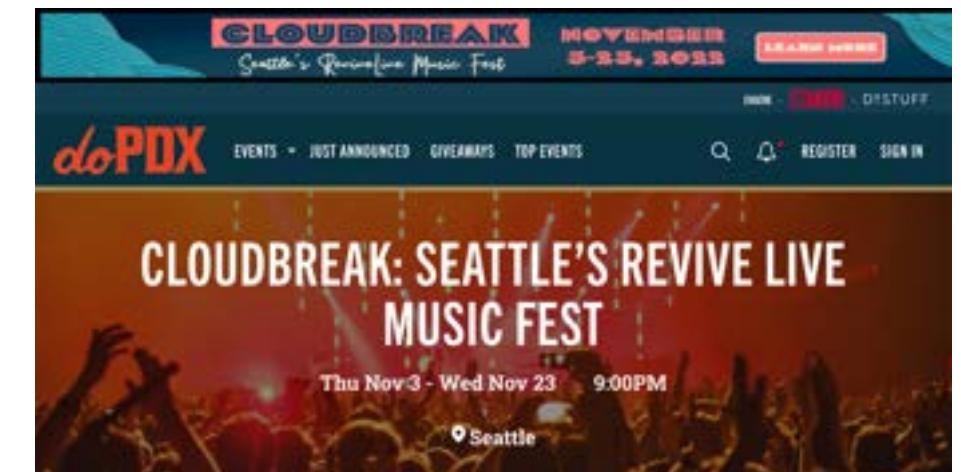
CLOUDBREAK
Seattle's ReviveLive Music Fest
NOVEMBER 3-23, 2022
LEARN MORE

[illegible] DOSTUFF

doPDX
EVENTS
JUST ANNOUNCED
GIVEAWAYS
TOP EVENTS
REGISTER
SIGN IN

CLOUDBREAK: SEATTLE'S REVIVE LIVE MUSIC FEST
Thu Nov 3 - Wed Nov 23 9:00PM
Seattle